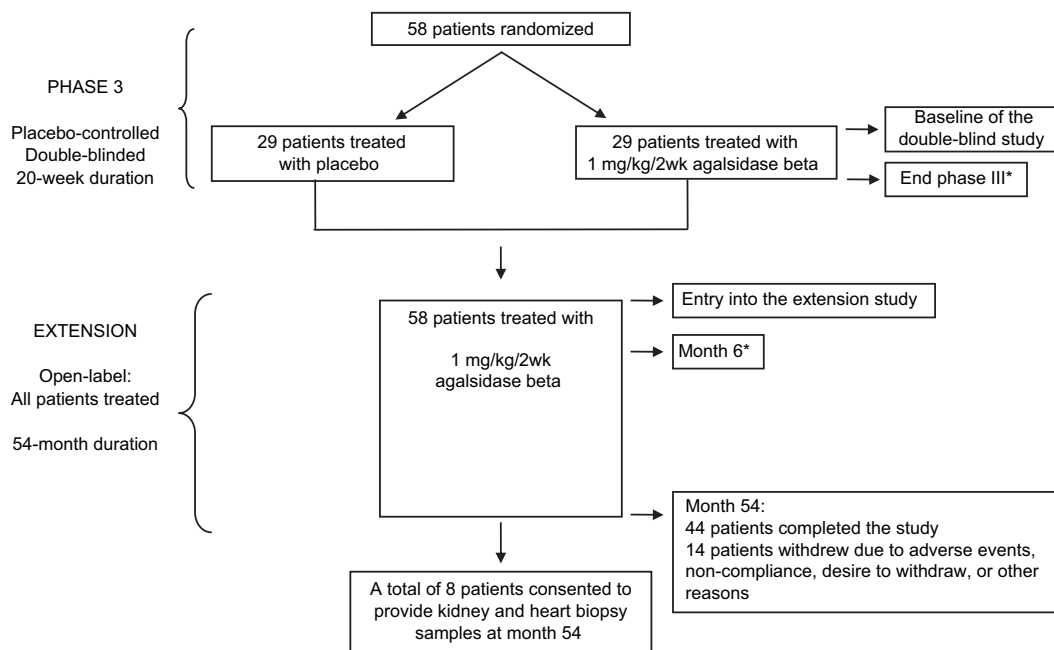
58 patients randomized

PHASE 3

Placebo-controlled
Double-blinded
20-week duration

29 patients treated with placebo

29 patients treated with 1 mg/kg/2wk agalsidase beta

Baseline of the double-blind study

End phase III*

EXTENSION

Open-label:
All patients treated

54-month duration

58 patients treated with

1 mg/kg/2wk agalsidase beta

Entry into the extension study

Month 6*

Month 54:
44 patients completed the study
14 patients withdrew due to adverse events, non-compliance, desire to withdraw, or other reasons

A total of 8 patients consented to provide kidney and heart biopsy samples at month 54